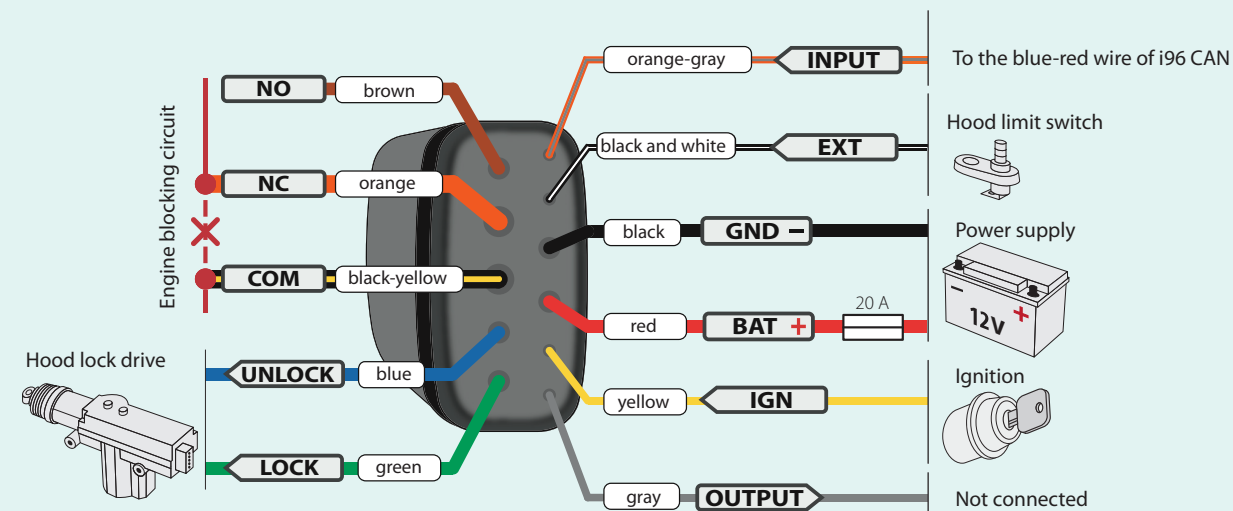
Engine blocking circuit

NO brown

NC orange

COM black-yellow

Hood lock drive

UNLOCK blue

LOCK green

orange-gray INPUT

To the blue-red wire of i96 CAN

black and white EXT

Hood limit switch

black GND −

Power supply

20 A

red BAT +

12v +
−

yellow IGN

Ignition

gray OUTPUT

Not connected